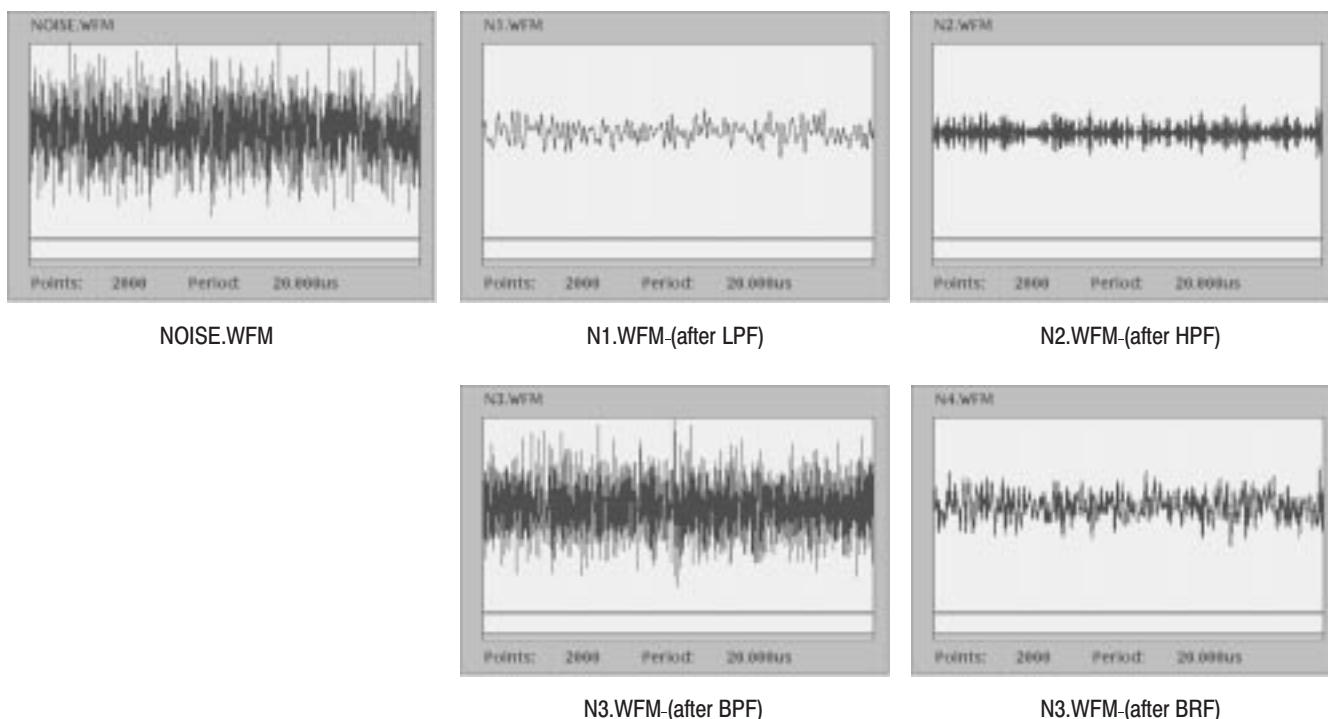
NOISE.WFM

Points: 2000 Period: 20.000us

NOISE.WFM

N1.WFM

Points: 2000 Period: 20.000us

N1.WFM-(after LPF)

N2.WFM

Points: 2000 Period: 20.000us

N2.WFM-(after HPF)

N3.WFM

Points: 2000 Period: 20.000us

N3.WFM-(after BPF)

N4.WFM

Points: 2000 Period: 20.000us

N3.WFM-(after BRF)